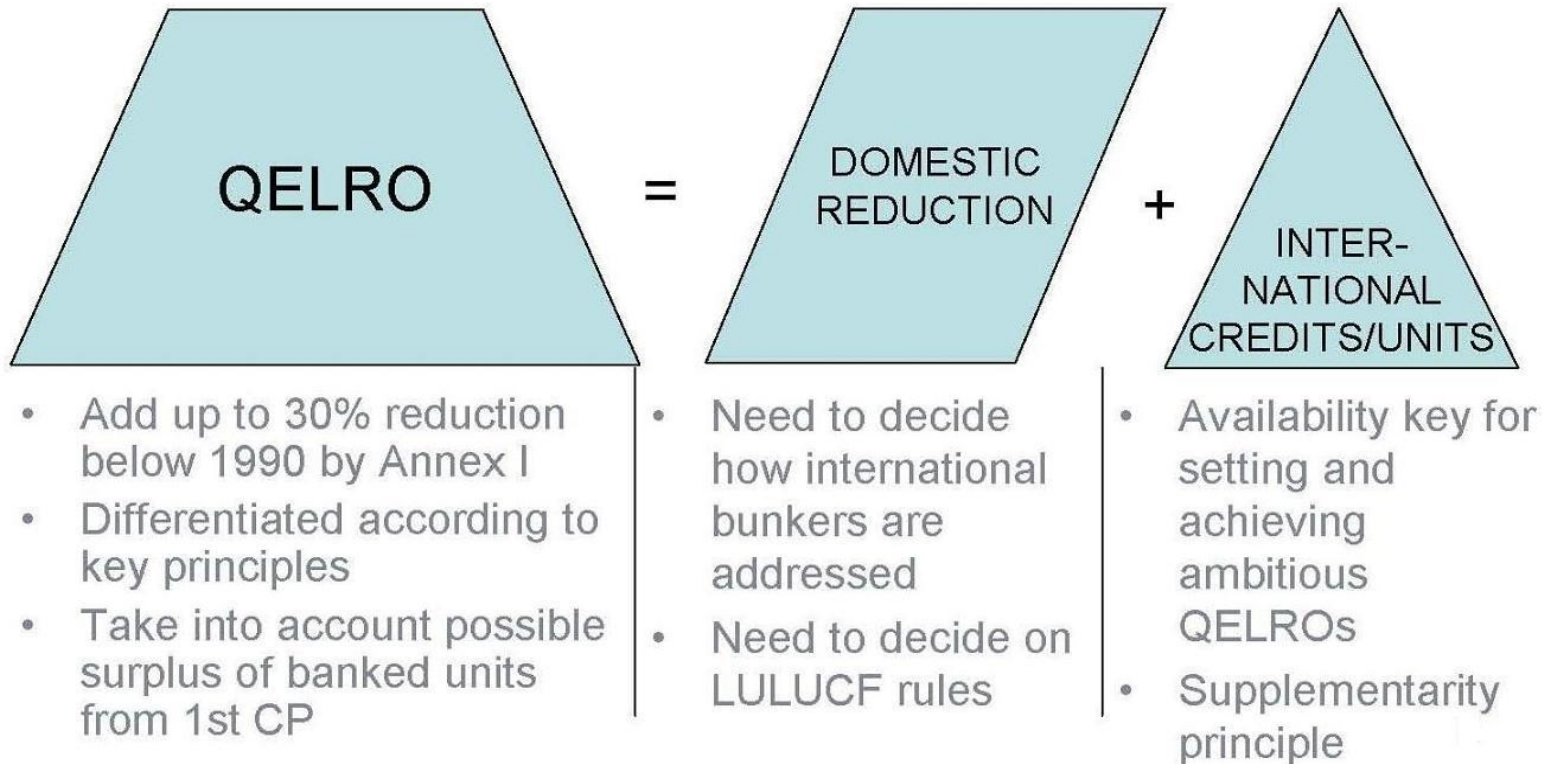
QELRO

=

DOMESTIC REDUCTION

+

INTER-NATIONAL CREDITS/UNITS

- Add up to 30% reduction below 1990 by Annex I
- Differentiated according to key principles
- Take into account possible surplus of banked units from 1st CP

- Need to decide how international bunkers are addressed
- Need to decide on LULUCF rules

- Availability key for setting and achieving ambitious QELROs
- Supplementarity principle